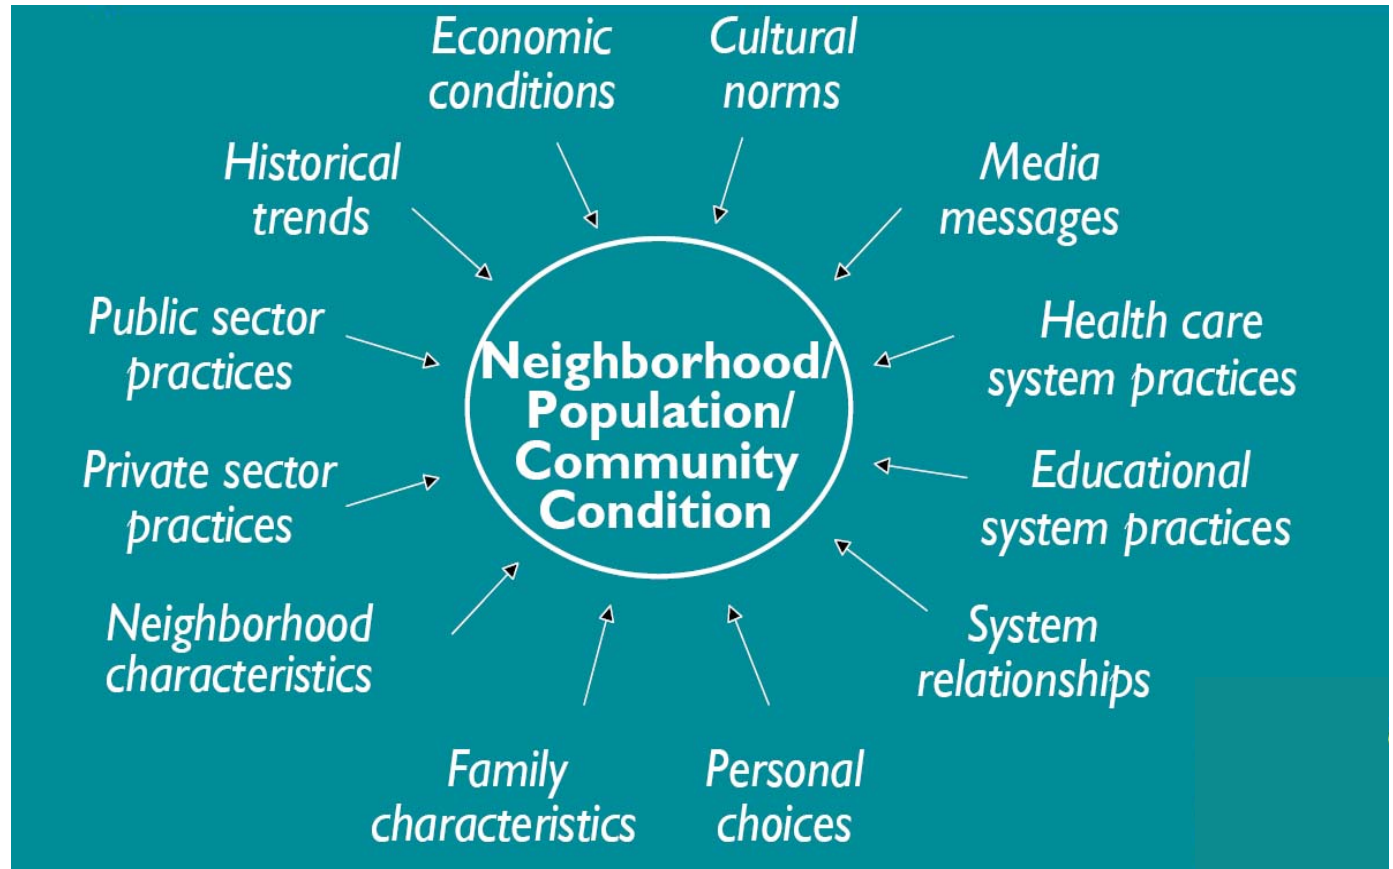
Economic conditions

Cultural norms

Historical trends

Media messages

Public sector practices

Health care system practices

Neighborhood/ Population/ Community Condition

Private sector practices

Educational system practices

Neighborhood characteristics

System relationships

Family characteristics

Personal choices